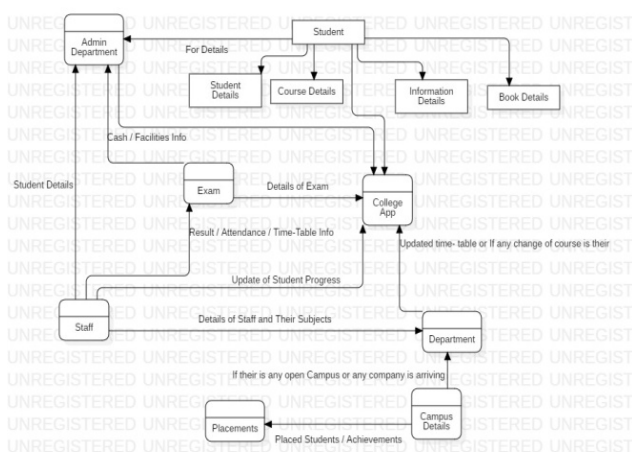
UNREGISTERED UNREGISTERED UNREGISTERED UNREGISTERED UNREGIST

Admin Department

Student

For Details

Student Details

Course Details

Information Details

Book Details

Cash / Facilities Info

Student Details

Exam

Details of Exam

College App

Result / Attendance / Time-Table Info

Updated time- table or If any change of course is their

Update of Student Progress

Staff

Details of Staff and Their Subjects

Department

If their is any open Campus or any company is arriving

Campus Details

Placements

Placed Students / Achievements